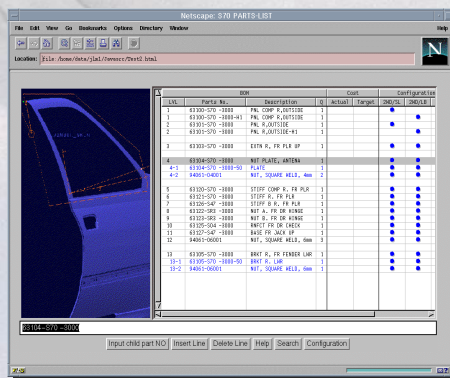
Netscape: S70 PARTS-LIST

File Edit View Go Bookmarks Options Directory Window Help

Location: file:/home/data/jlml/3eeeerc/Test2.html

| BOM | | | | Cost | | Configuration | |
|---|---|---|---|---|---|---|---|
| LVL | Parts No. | Description | Q | Actual | Target | 2WD/SL | 2WD/LB |
| 1 | 63300-S70 -3000 | PNL COMP R,OUTSIDE | 1 | | | ● | |
| 1 | 63300-S70 -3000-H1 | PNL COMP R,OUTSIDE | 1 | | | | ● |
| 2 | 63301-S70 -3000 | PNL R,OUTSIDE | 1 | | | ● | |
| 2 | 63301-S70 -3000-H1 | PNL R,OUTSIDE-H1 | 1 | | | | ● |
| 3 | 63303-S70 -3000 | EXTN R, FR PLR UP | 1 | | | ● | ● |
| 4 | 63304-S70 -3000 | NUT PLATE, ANTENA | 1 | | | ● | ● |
| 4-1 | 63304-S70 -3000-50 | PLATE | 1 | | | ● | ● |
| 4-2 | 94061-04001 | NUT, SQUARE WELD, 4mm | 2 | | | ● | ● |
| 5 | 63120-S70 -3000 | STIFF COMP R, FR PLR | 1 | | | ● | ● |
| 6 | 63121-S70 -3000 | STIFF A R, FR PLR | 1 | | | ● | ● |
| 7 | 63126-S47 -3000 | STIFF B R, FR PLR | 1 | | | ● | ● |
| 8 | 63122-SR3 -3000 | NUT A, FR DR HINGE | 1 | | | ● | ● |
| 9 | 63123-SR3 -3000 | NUT B, FR DR HINGE | 1 | | | ● | ● |
| 10 | 63125-S04 -3000 | RNFCT FR DR CHECK | 1 | | | ● | ● |
| 11 | 63127-S47 -3000 | BASE FR JACK UP | 1 | | | ● | ● |
| 12 | 94061-06001 | NUT, SQUARE WELD, 6mm | 3 | | | ● | ● |
| 13 | 63305-S70 -3000 | BRKT R, FR FENDER LWR | 1 | | | ● | ● |
| 13-1 | 63305-S70 -3000-50 | BRKT R, LWR | 1 | | | ● | ● |
| 13-2 | 94061-06001 | NUT, SQUARE WELD, 6mm | 1 | | | ● | ● |

63104-S70 -3000

Input child part NO | Insert Line | Delete Line | Help | Search | Configuration